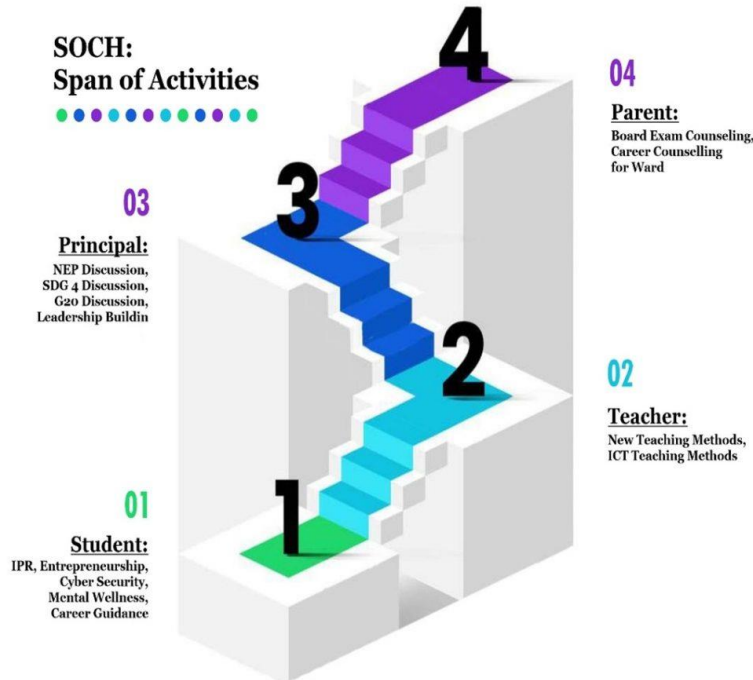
SOCH:
Span of Activities

4

04

Parent:
Board Exam Counseling, Career Counselling for Ward

3

03

Principal:
NEP Discussion, SDG 4 Discussion, G20 Discussion, Leadership Buildin

2

02

Teacher:
New Teaching Methods, ICT Teaching Methods

1

01

Student:
IPR, Entrepreneurship, Cyber Security, Mental Wellness, Career Guidance